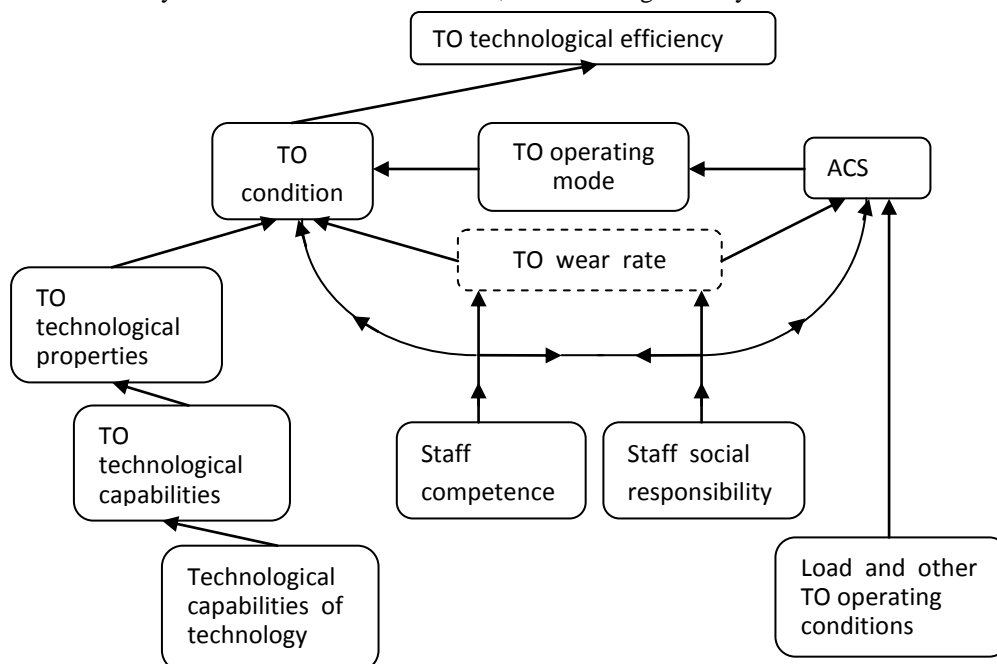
TO technological efficiency

TO condition

TO operating mode

ACS

TO wear rate

TO technological properties

TO technological capabilities

Staff competence

Staff social responsibility

Technological capabilities of technology

Load and other TO operating conditions